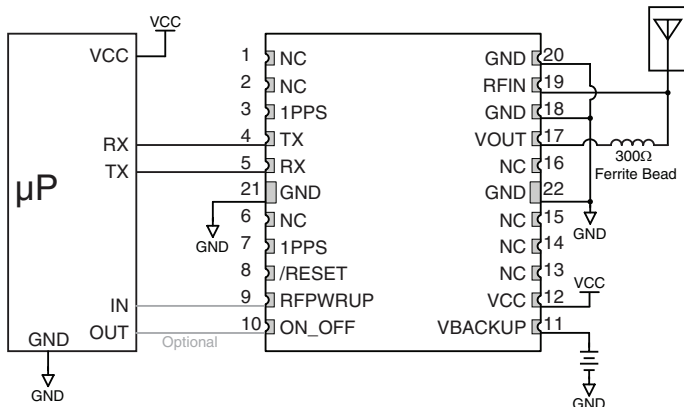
VCC
VCC
RX
TX
μP
IN
OUT
GND
GND
Optional
GND
1 NC
2 NC
3 1PPS
4 TX
5 RX
21 GND
6 NC
7 1PPS
8 /RESET
9 RFPWRUP
10 ON_OFF
GND 20
RFIN 19
GND 18
VOUT 17
NC 16
GND 22
NC 15
NC 14
NC 13
VCC 12
VBACKUP 11
300Ω
Ferrite Bead
GND
VCC
GND